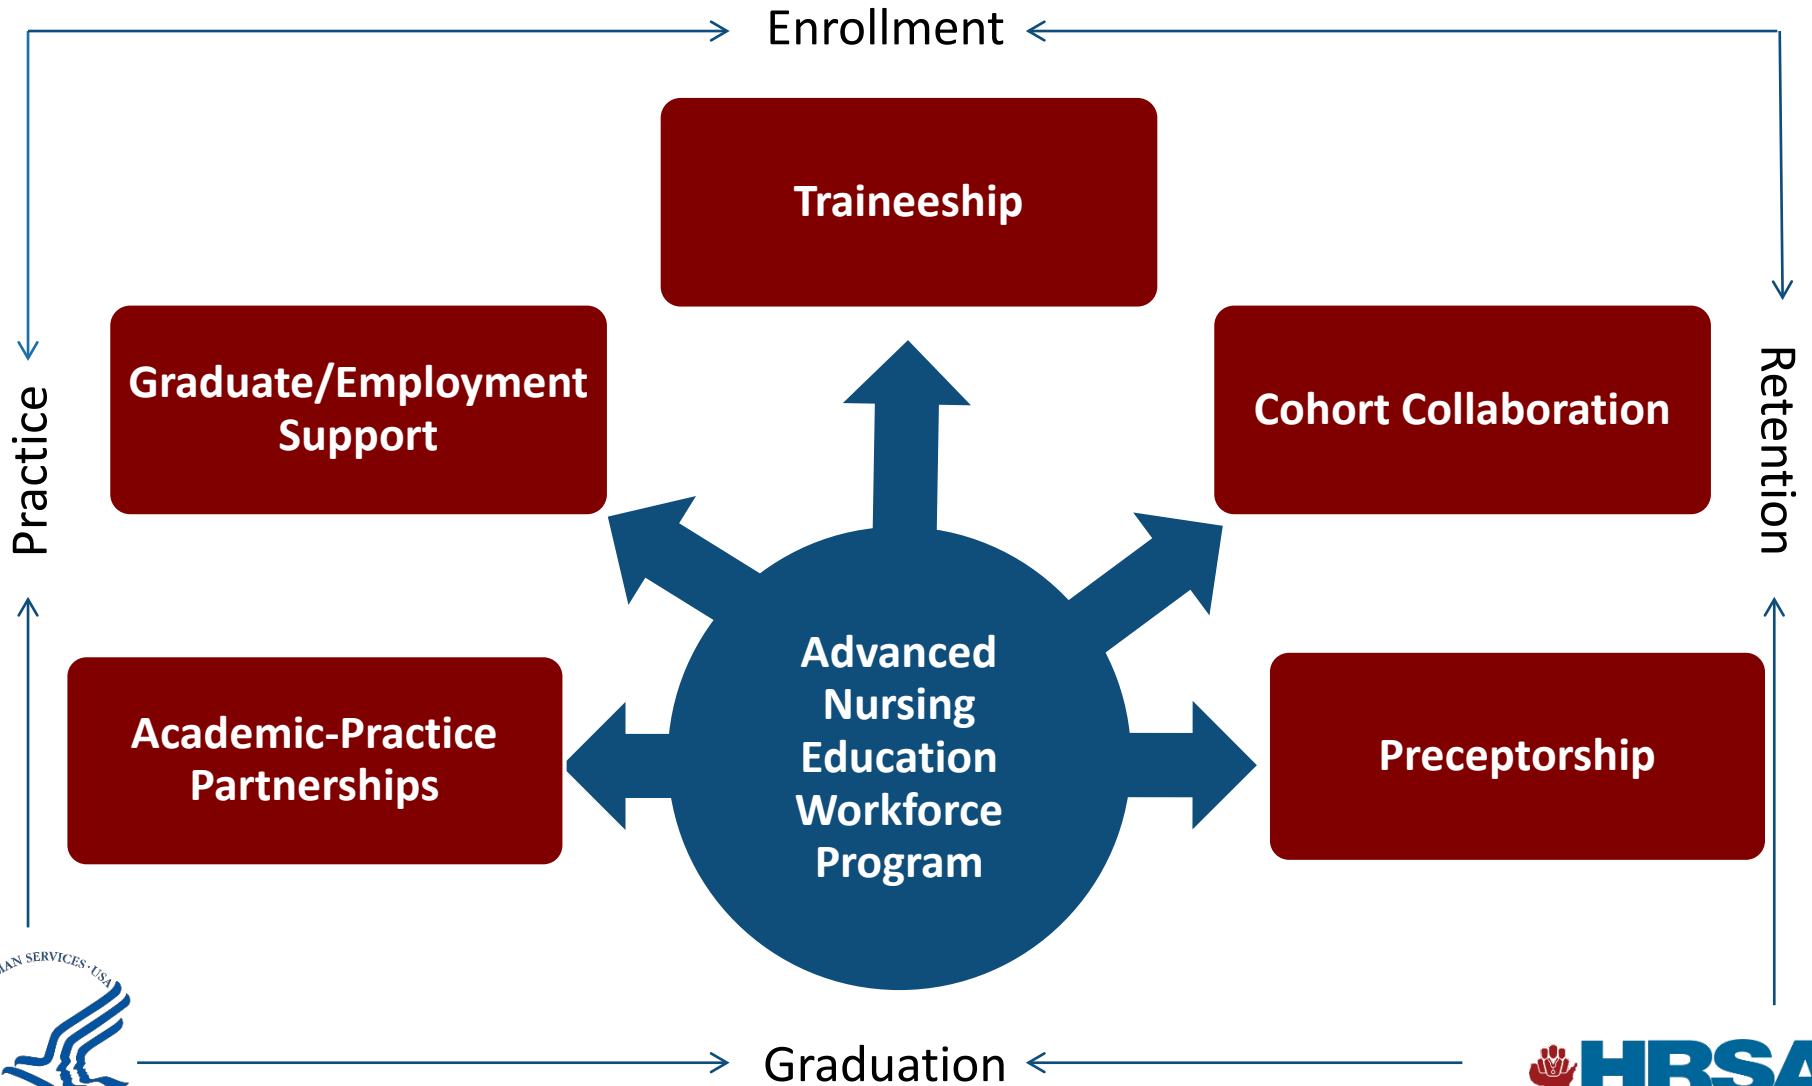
Enrollment

Traineeship

Graduate/Employment Support

Cohort Collaboration

Practice

Retention

Advanced Nursing Education Workforce Program

Academic-Practice Partnerships

Preceptorship

AN SERVICES · USA

Graduation

HRSA